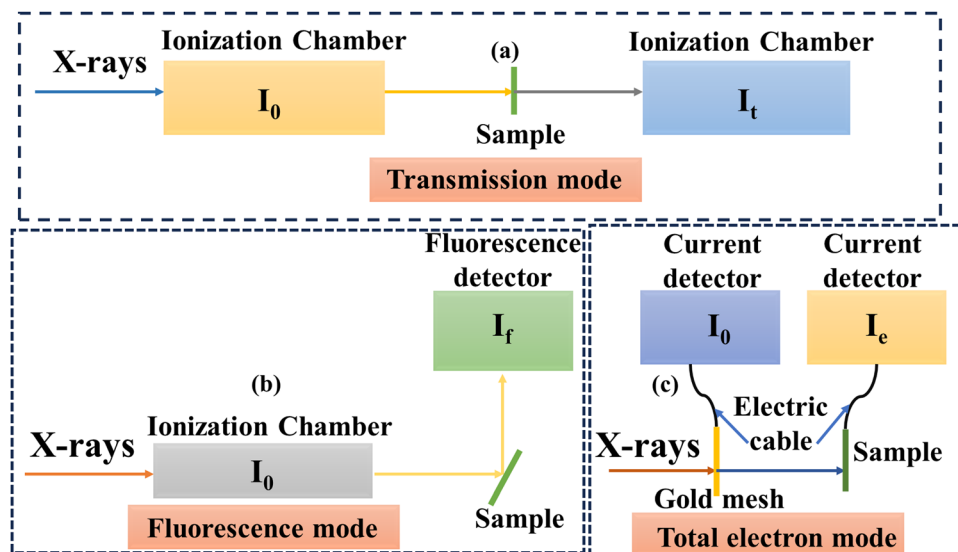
X-rays

Ionization Chamber

$I_0$

(a)

Sample

Ionization Chamber

$I_t$

Transmission mode

Fluorescence detector

$I_f$

(b)

Ionization Chamber

X-rays

$I_0$

Fluorescence mode

Sample

Current detector

$I_0$

Current detector

$I_e$

(c)

Electric cable

X-rays

Sample

Gold mesh

Total electron mode